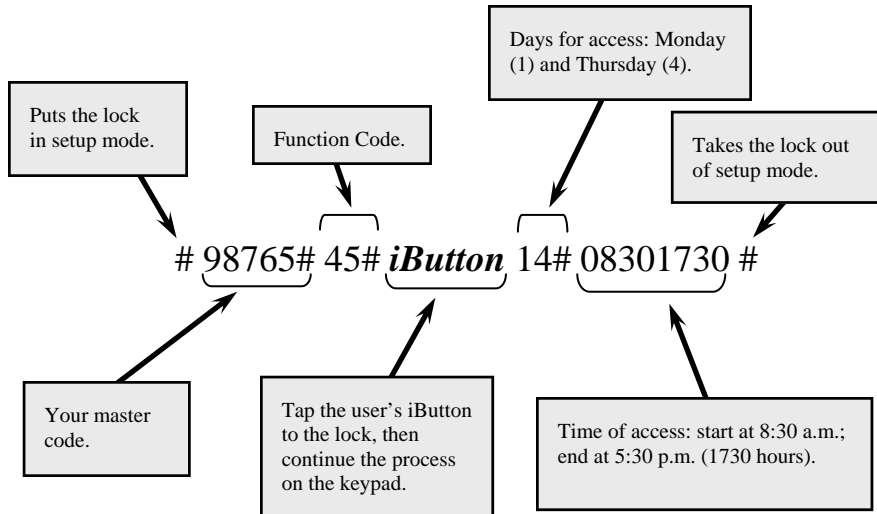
Puts the lock in setup mode.

Function Code.

Days for access: Monday (1) and Thursday (4).

Takes the lock out of setup mode.

# 98765# 45# ***iButton*** 14# 08301730 #

Your master code.

Tap the user's iButton to the lock, then continue the process on the keypad.

Time of access: start at 8:30 a.m.; end at 5:30 p.m. (1730 hours).